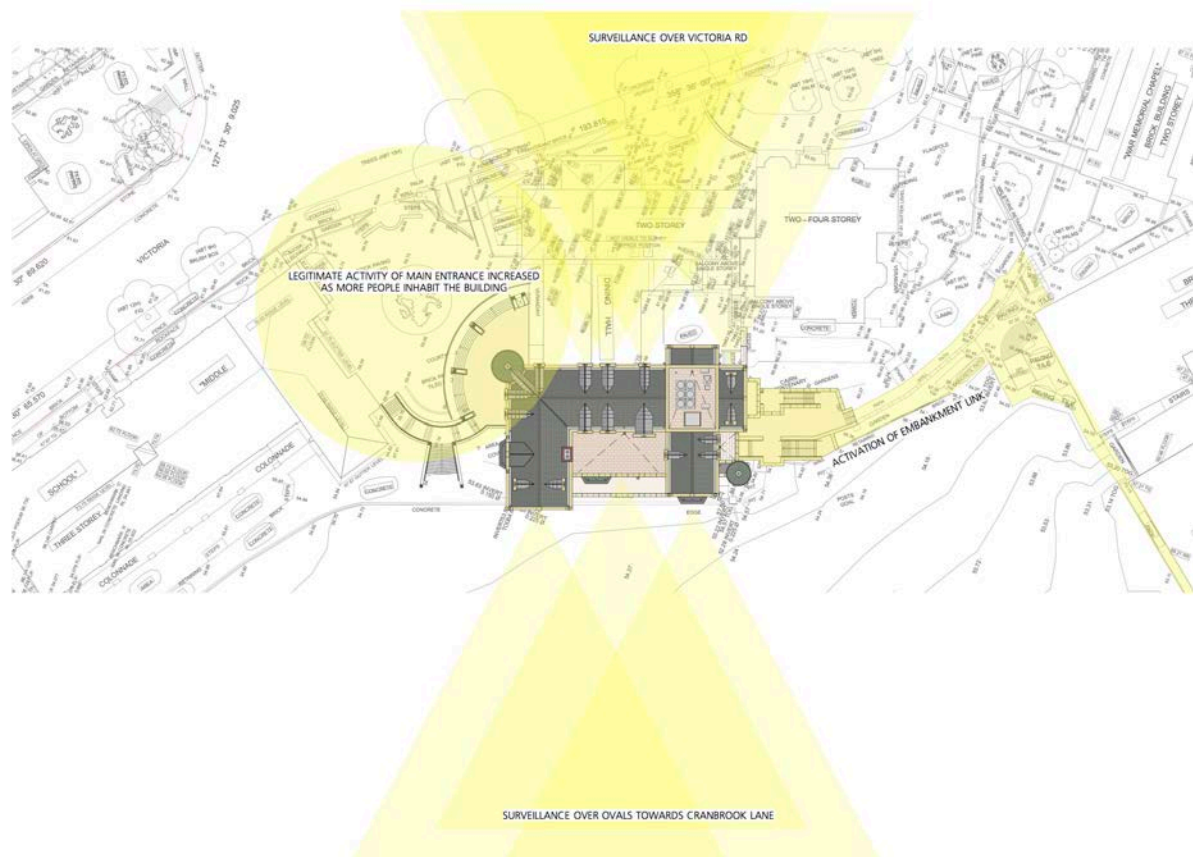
SURVEILLANCE OVER VICTORIA RD

VICTORIA

TWO STOREY

TWO - FOUR STOREY

"WAR MEMORIAL CHAPEL" BRICK BUILDING TWO STOREY

LEGITIMATE ACTIVITY OF MAIN ENTRANCE INCREASED AS MORE PEOPLE INHABIT THE BUILDING

DINING HALL

"MIDDLE

SCHOOL"

COLONNADE

THREE STOREY

COLONNADE

CONCRETE

ACTIVATION OF EMBANKMENT LINK

SURVEILLANCE OVER OVALS TOWARDS CRANBROOK LANE